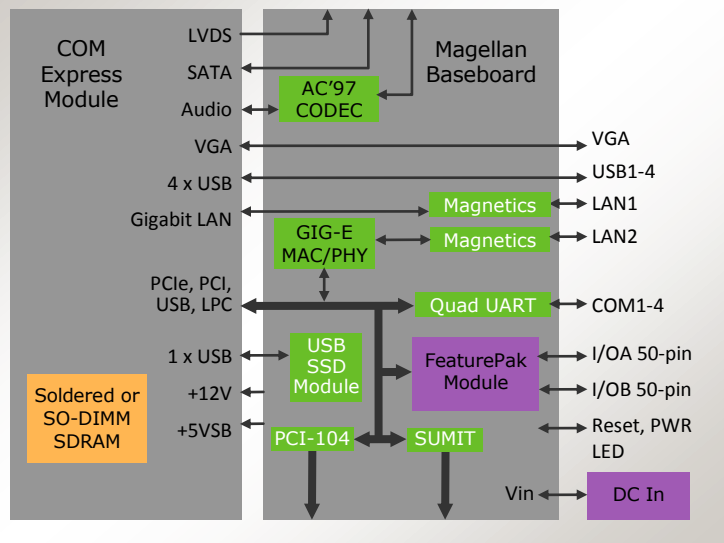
COM Express Module

Magellan Baseboard

LVDS

SATA

Audio

AC'97 CODEC

VGA

VGA

4 x USB

USB1-4

Gigabit LAN

Magnetics

LAN1

GIG-E MAC/PHY

Magnetics

LAN2

PCIe, PCI, USB, LPC

Quad UART

COM1-4

1 x USB

USB SSD Module

FeaturePak Module

I/OA 50-pin

I/OB 50-pin

+12V

Soldered or SO-DIMM SDRAM

+5VSB

PCI-104

SUMIT

Reset, PWR LED

Vin

DC In